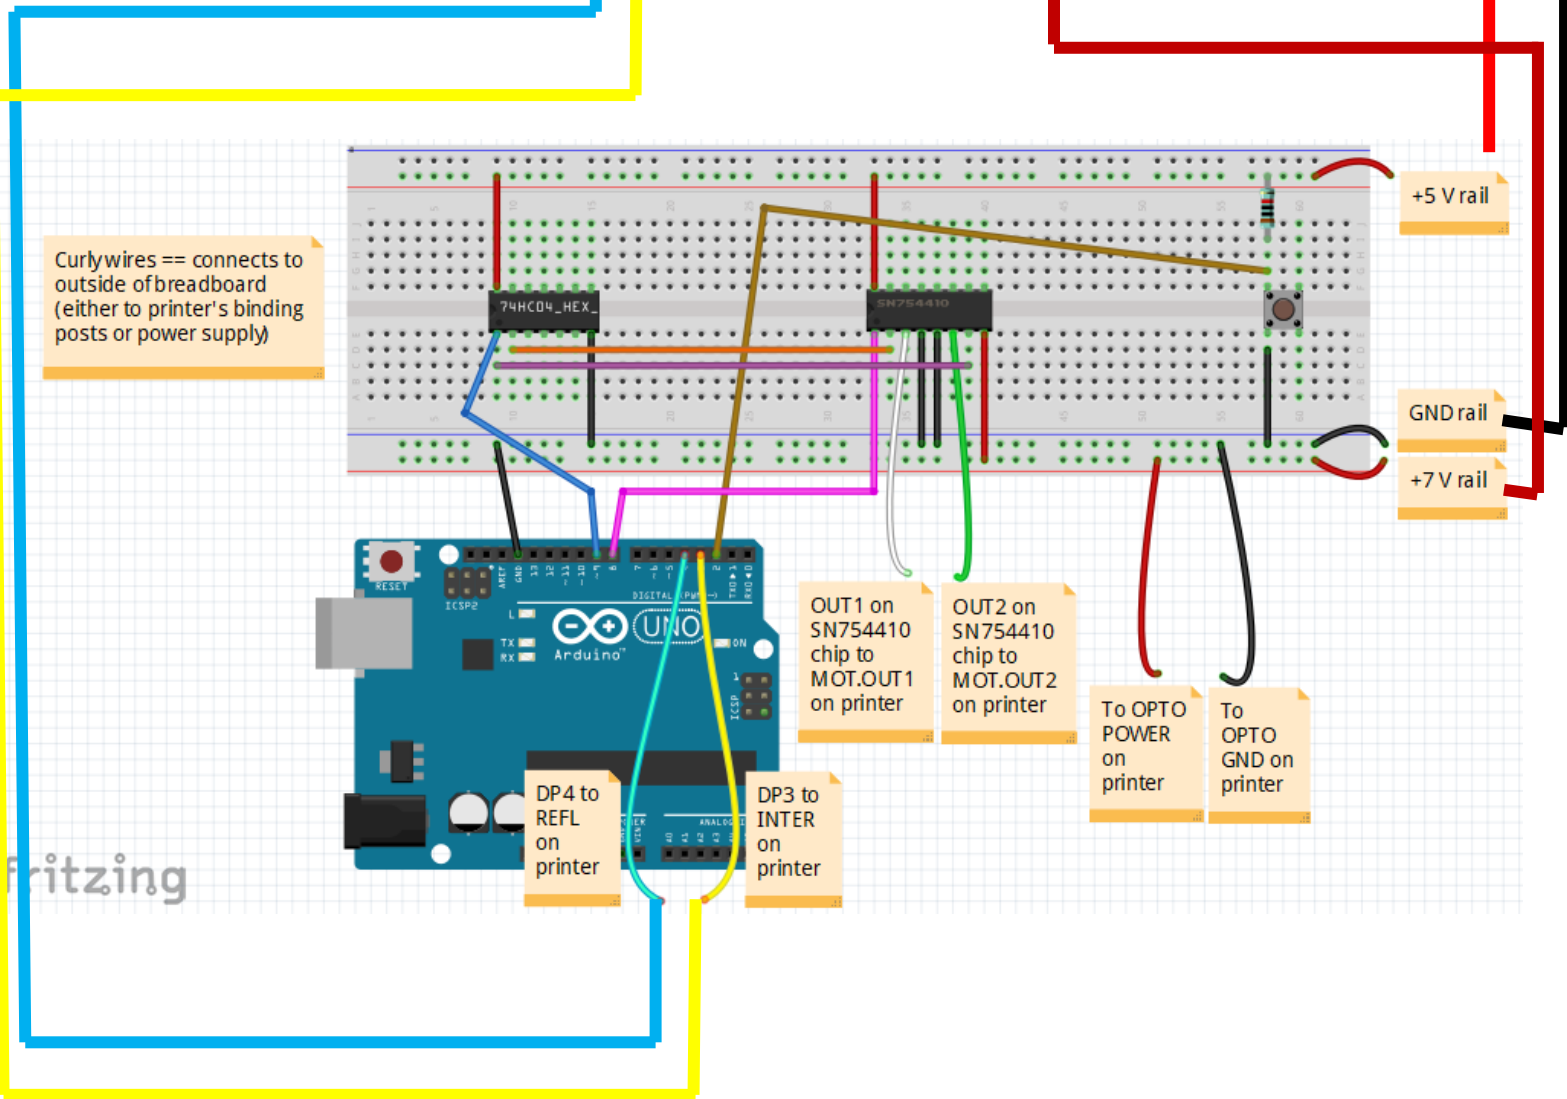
Curlywires == connects to outside of breadboard (either to printer's binding posts or power supply)

74HC04_HEX_

SN754410

+5 V rail

GND rail

+7 V rail

RESET

ICSP2

AREF GND 13 12 ~11 ~10 ~9 8 7 ~6 ~5 4 ~3 2 TX▶1 RX◀0

DIGITAL (PWM~)

L

TX
RX

UNO

Arduino

ON

ICSP

POWER

VIN

ANALOG IN

A0 A1 A2 A3 A4 A5

OUT1 on SN754410 chip to MOT.OUT1 on printer

OUT2 on SN754410 chip to MOT.OUT2 on printer

To OPTO POWER on printer

To OPTO GND on printer

DP4 to REFL on printer

DP3 to INTER on printer

fritzing